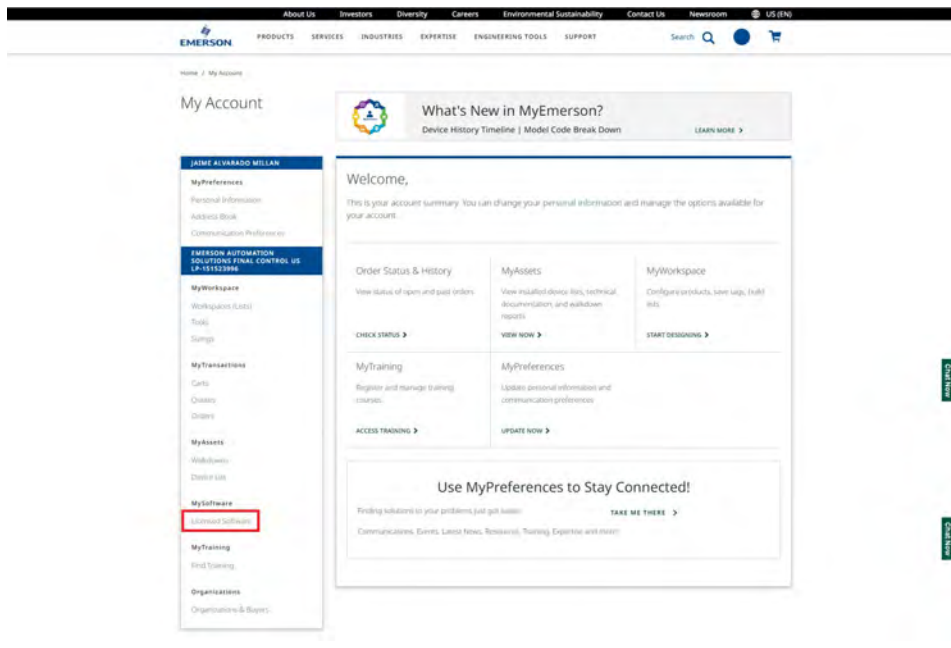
About Us Investors Diversity Careers Environmental Sustainability Contact Us Newsroom US (EN)

EMERSON. PRODUCTS SERVICES INDUSTRIES EXPERTISE ENGINEERING TOOLS SUPPORT Search

Home / My Account

My Account

What's New in MyEmerson?
Device History Timeline | Model Code Break Down
LEARN MORE >

JAIME ALVARADO MILLAN
MyPreferences
Personal Information
Address Book
Communication Preferences
EMERSON AUTOMATION SOLUTIONS FINAL CONTROL US LP-151523996
MyWorkspace
Workspaces (Lists)
Tools
Sizings
MyTransactions
Carts
Quotes
Orders
MyAssets
Walkdowns
Device List
MySoftware
Licensed Software
MyTraining
Find Training
Organizations
Organizations & Buyers

Welcome,
This is your account summary. You can change your personal information and manage the options available for your account.

Order Status & History
View status of open and past orders
CHECK STATUS >

MyAssets
View installed device lists, technical documentation, and walkdown reports
VIEW NOW >

MyWorkspace
Configure products, save sags, build lists
START DESIGNING >

MyTraining
Register and manage training courses
ACCESS TRAINING >

MyPreferences
Update personal information and communication preferences
UPDATE NOW >

Use MyPreferences to Stay Connected!
Finding solutions to your problems just got easier.
TAKE ME THERE >
Communications, Events, Latest News, Resources, Training, Expertise and more!

Chat Now
Chat Now